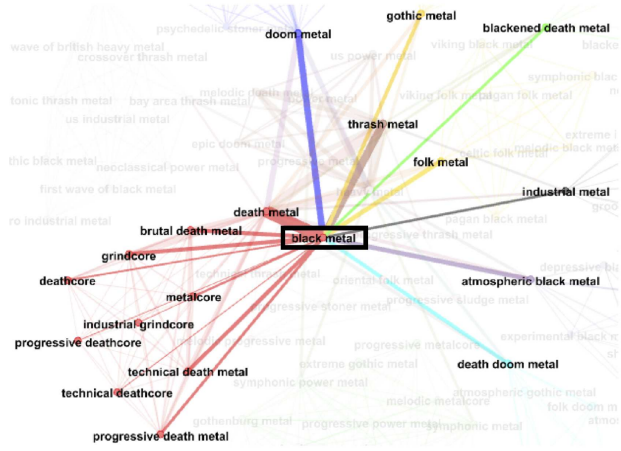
psychedelic stoner
doom metal
gothic metal
blackened death metal
blacke
wave of british heavy metal
crossover thrash metal
us power metal
viking black metal
symphonic blac
tonic thrash metal
bay area thrash metal
melodic death metal
power metal
viking folk metal
pagan folk metal
us industrial metal
thrash metal
extreme i
epic doom metal
celtic folk metal
melodic black me
thic black metal
neoclassical power metal
progressive metal
folk metal
first wave of black metal
heavy metal
industrial metal
ro industrial metal
death metal
pagan black metal
gro
brutal death metal
black metal
progressive thrash metal
grindcore
technical thrash metal
oriental folk metal
depressive bl
deathcore
metalcore
atmospheric black metal
progressive stoner metal
progressive sludge metal
industrial grindcore
progressive deathcore
progressive metalcore
experimental black m
progressive sludge metal
technical death metal
extreme gothic metal
death doom metal
technical deathcore
symphonic power metal
atmospheric gothic metal
melodic metalcore
folk doom m
gothenburg metal
progressive power metal
symphonic metal
atmos
progressive death metal